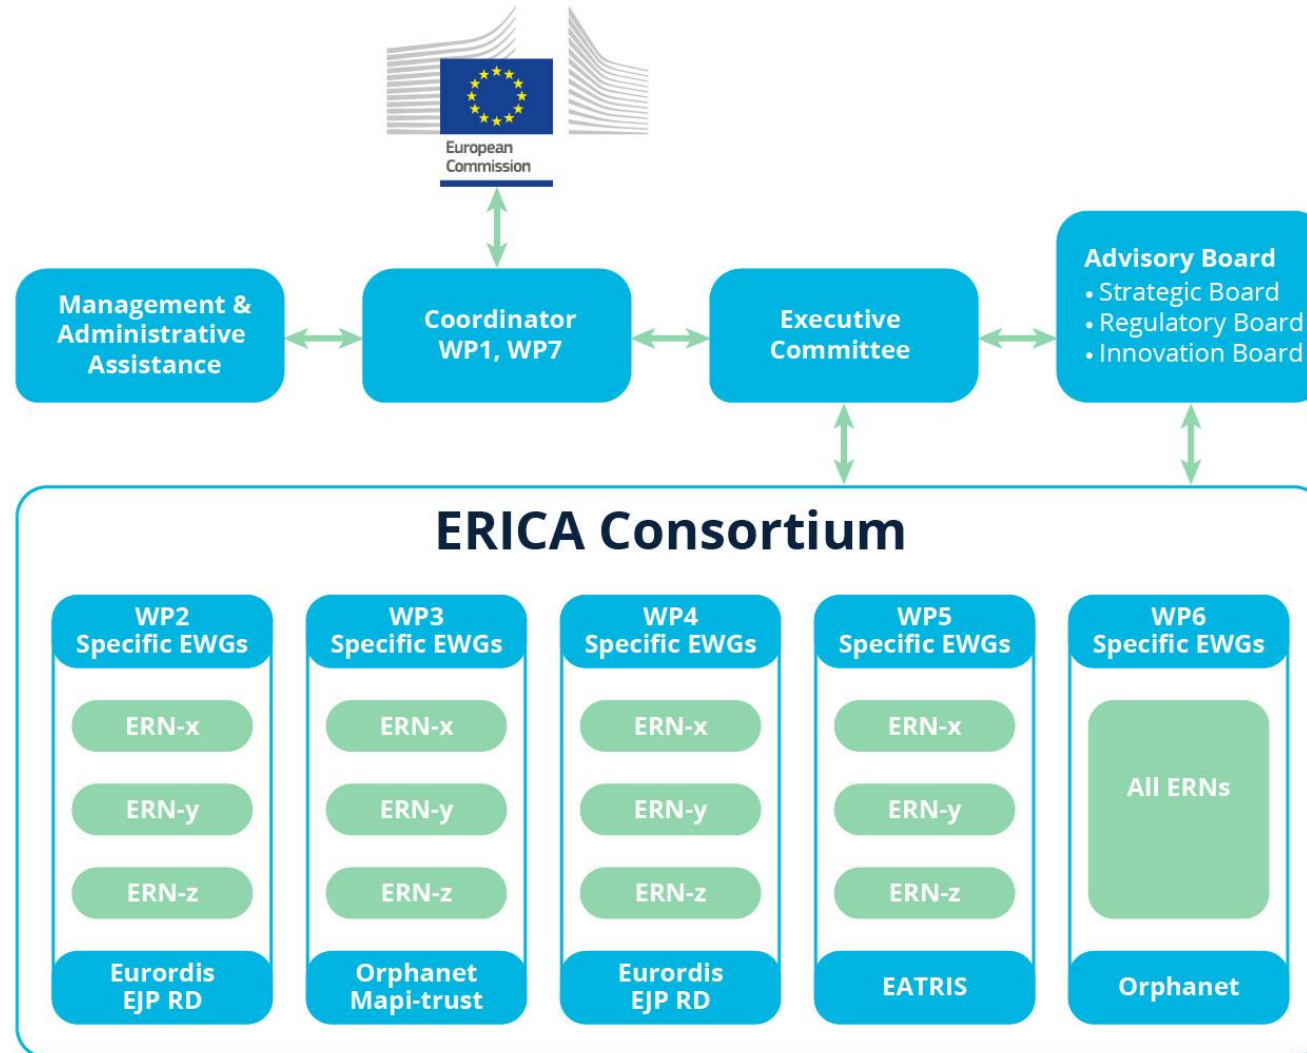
European Commission

Management & Administrative Assistance

Coordinator WP1, WP7

Executive Committee

Advisory Board
• Strategic Board
• Regulatory Board
• Innovation Board

ERICA Consortium

WP2 Specific EWGs
ERN-x
ERN-y
ERN-z
Eurordis EJP RD

WP3 Specific EWGs
ERN-x
ERN-y
ERN-z
Orphanet Mapi-trust

WP4 Specific EWGs
ERN-x
ERN-y
ERN-z
Eurordis EJP RD

WP5 Specific EWGs
ERN-x
ERN-y
ERN-z
EATRIS

WP6 Specific EWGs
All ERNs
Orphanet